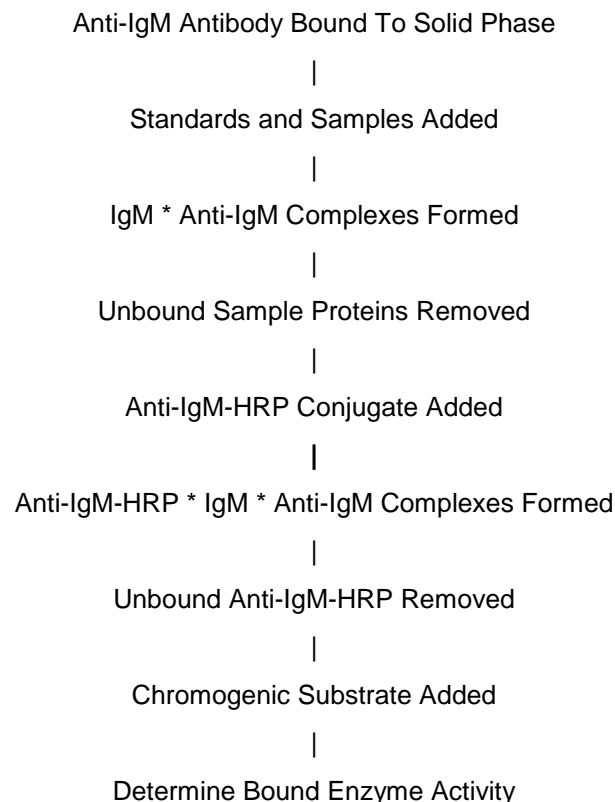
Anti-IgM Antibody Bound To Solid Phase

|

Standards and Samples Added

|

IgM * Anti-IgM Complexes Formed

|

Unbound Sample Proteins Removed

|

Anti-IgM-HRP Conjugate Added

|

Anti-IgM-HRP * IgM * Anti-IgM Complexes Formed

|

Unbound Anti-IgM-HRP Removed

|

Chromogenic Substrate Added

|

Determine Bound Enzyme Activity